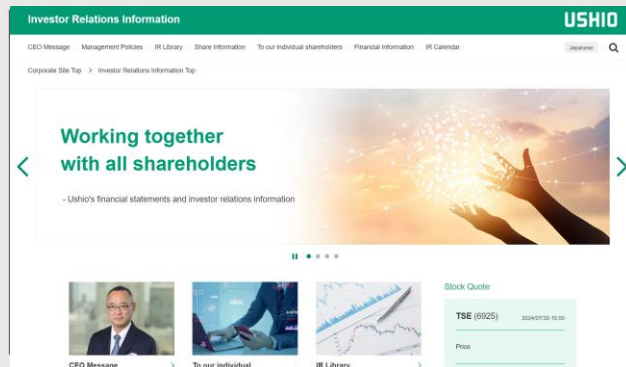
Investor Relations Information

USHIO

CEO Message Management Policies IR Library Share Information To our individual shareholders Financial Information IR Calendar

Japanese

Corporate Site Top > Investor Relations Information Top

Working together with all shareholders

- Ushio's financial statements and investor relations information

Stock Quote

TSE (6925) 2024/07/30 15:00

Price

CEO Message >

To our individual >

IR Library >